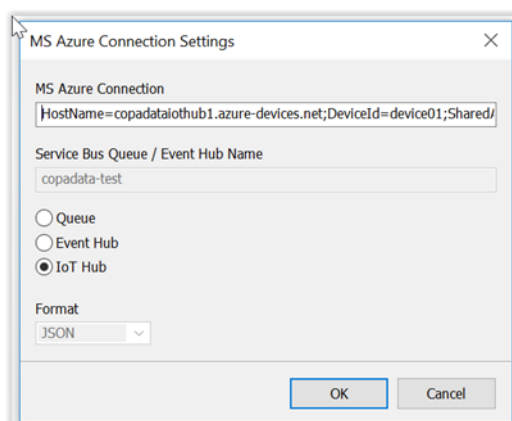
MS Azure Connection Settings

MS Azure Connection

HostName=copadataiothub1.azure-devices.net;DeviceId=device01;Shared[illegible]

Service Bus Queue / Event Hub Name

copadata-test

Queue

Event Hub

IoT Hub

Format

JSON

OK

Cancel